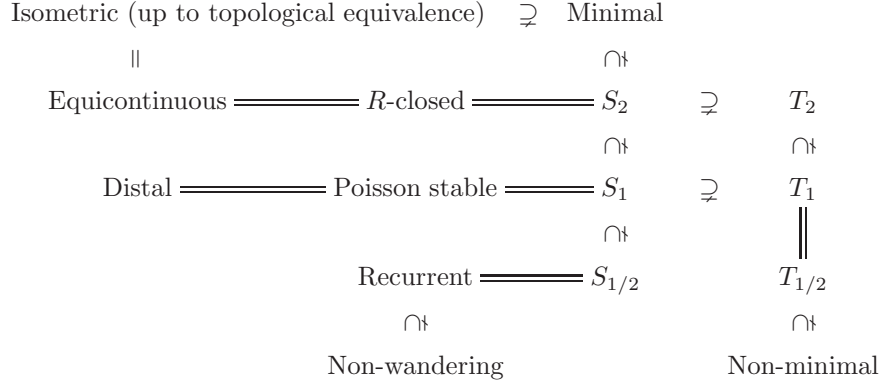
Isometric (up to topological equivalence) $\supsetneq$ Minimal

$\parallel$ $\cap\nmid$

Equicontinuous $=$ $R$-closed $=$ $S_2$ $\supsetneq$ $T_2$

$\cap\nmid$ $\cap\nmid$

Distal $=$ Poisson stable $=$ $S_1$ $\supsetneq$ $T_1$

$\cap\nmid$ $\parallel$

Recurrent $=$ $S_{1/2}$ $T_{1/2}$

$\cap\nmid$ $\cap\nmid$

Non-wandering Non-minimal